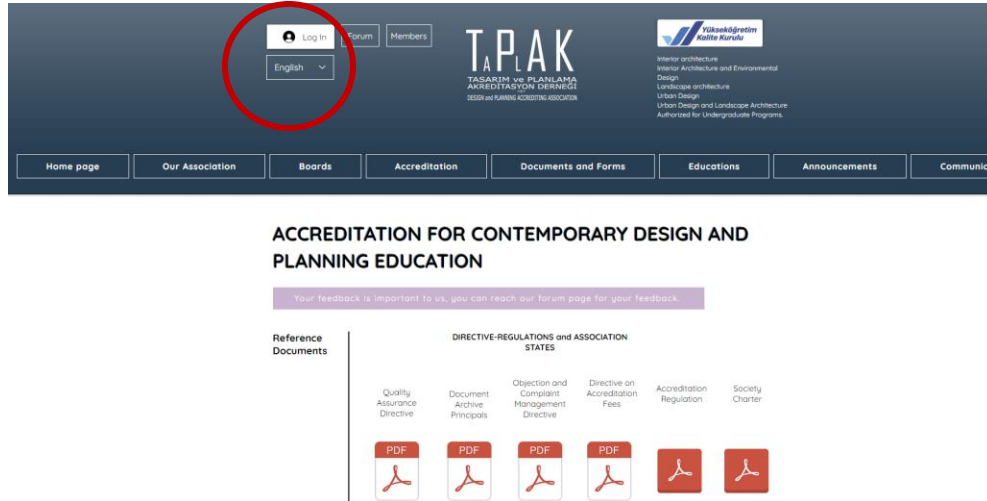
Log In
Forum
Members
English

TaPLAK
TASARIM ve PLANLAMA AKREDİTASYON DERNEĞİ
DESIGN and PLANNING ACCREDITING ASSOCIATION

Yükseköğretim Kalite Kurulu
Interior architecture
Interior Architecture and Environmental Design
Landscape architecture
Urban Design
Urban Design and Landscape Architecture
Authorized for Undergraduate Programs.

Home page
Our Association
Boards
Accreditation
Documents and Forms
Educations
Announcements
Communic

ACCREDITATION FOR CONTEMPORARY DESIGN AND PLANNING EDUCATION

Your feedback is important to us, you can reach our forum page for your feedback.

Reference Documents

DIRECTIVE-REGULATIONS and ASSOCIATION STATES

Quality Assurance Directive
Document Archive Principals
Objection and Complaint Management Directive
Directive on Accreditation Fees
Accreditation Regulation
Society Charter

PDF
PDF
PDF
PDF